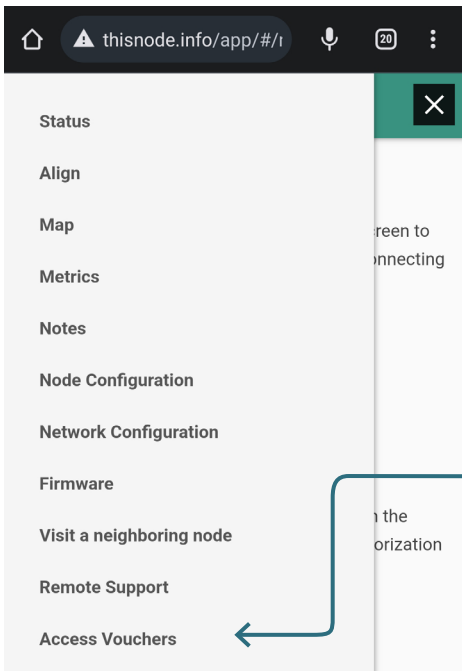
thisnode.info/app/#/r

20

Status

Align

Map

Metrics

Notes

Node Configuration

Network Configuration

Firmware

Visit a neighboring node

Remote Support

Access Vouchers

reen to
onnecting

n the
orization